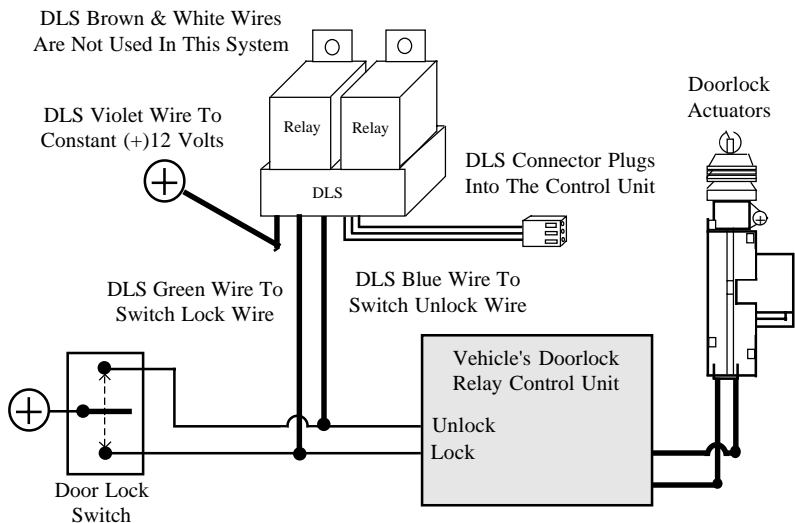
DLS Brown & White Wires Are Not Used In This System

DLS Violet Wire To Constant (+)12 Volts

Relay

Relay

DLS

DLS Connector Plugs Into The Control Unit

Doorlock Actuators

DLS Green Wire To Switch Lock Wire

DLS Blue Wire To Switch Unlock Wire

Vehicle's Doorlock Relay Control Unit

Unlock

Lock

Door Lock Switch